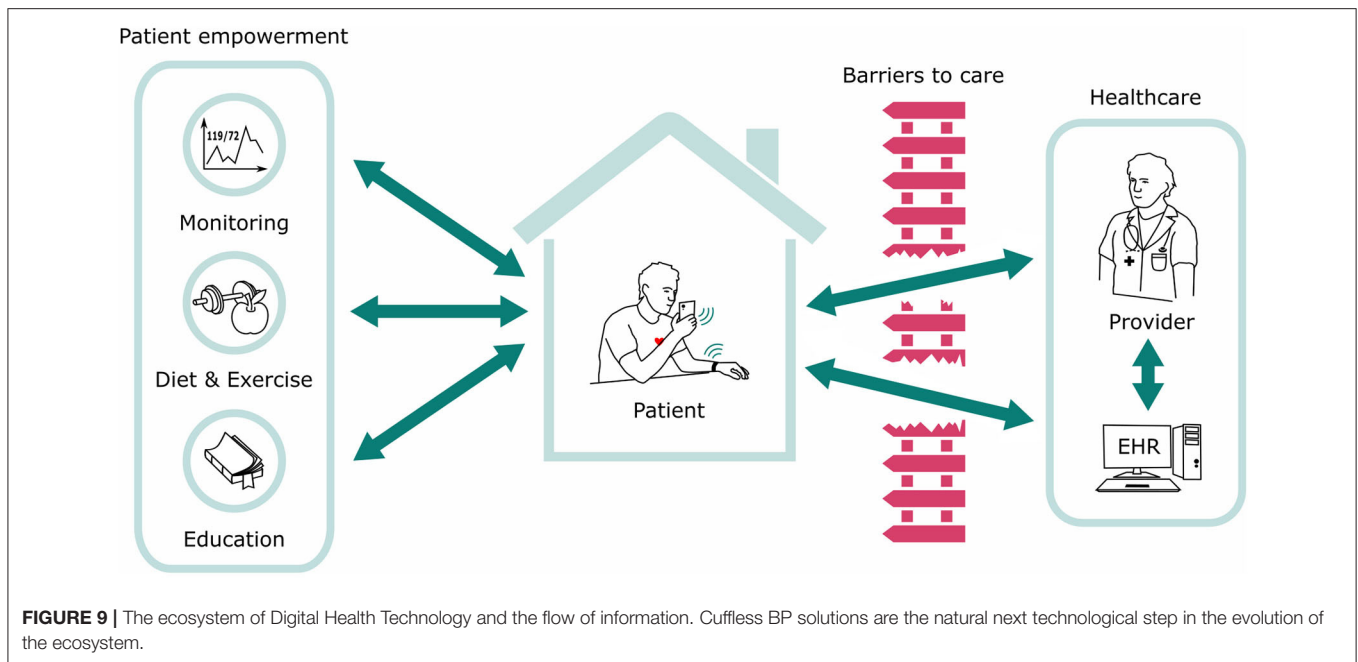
Patient empowerment

119/72

Monitoring

Diet & Exercise

Education

Patient

Barriers to care

Healthcare

Provider

EHR

**FIGURE 9 |** The ecosystem of Digital Health Technology and the flow of information. Cuffless BP solutions are the natural next technological step in the evolution of the ecosystem.